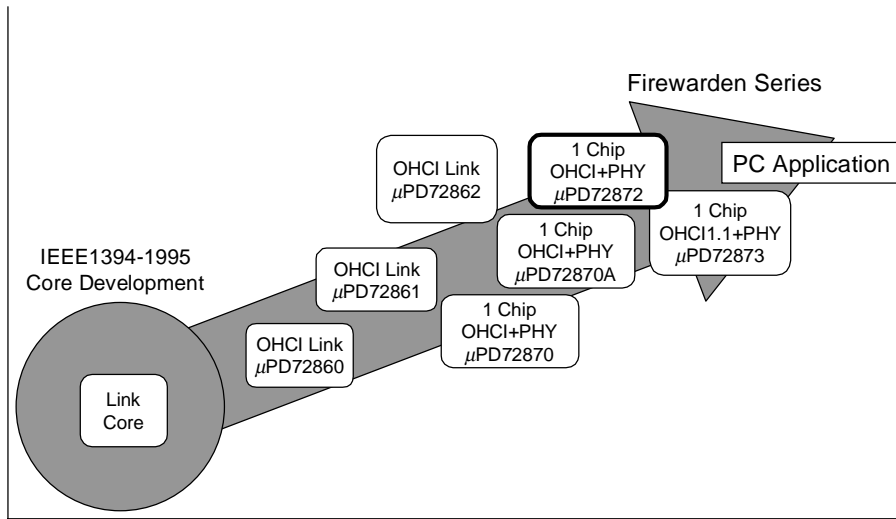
Firewarden Series

PC Application

OHCI Link
$\mu$PD72862

1 Chip
OHCI+PHY
$\mu$PD72872

IEEE1394-1995
Core Development

OHCI Link
$\mu$PD72861

1 Chip
OHCI+PHY
$\mu$PD72870A

1 Chip
OHCI1.1+PHY
$\mu$PD72873

OHCI Link
$\mu$PD72860

1 Chip
OHCI+PHY
$\mu$PD72870

Link
Core